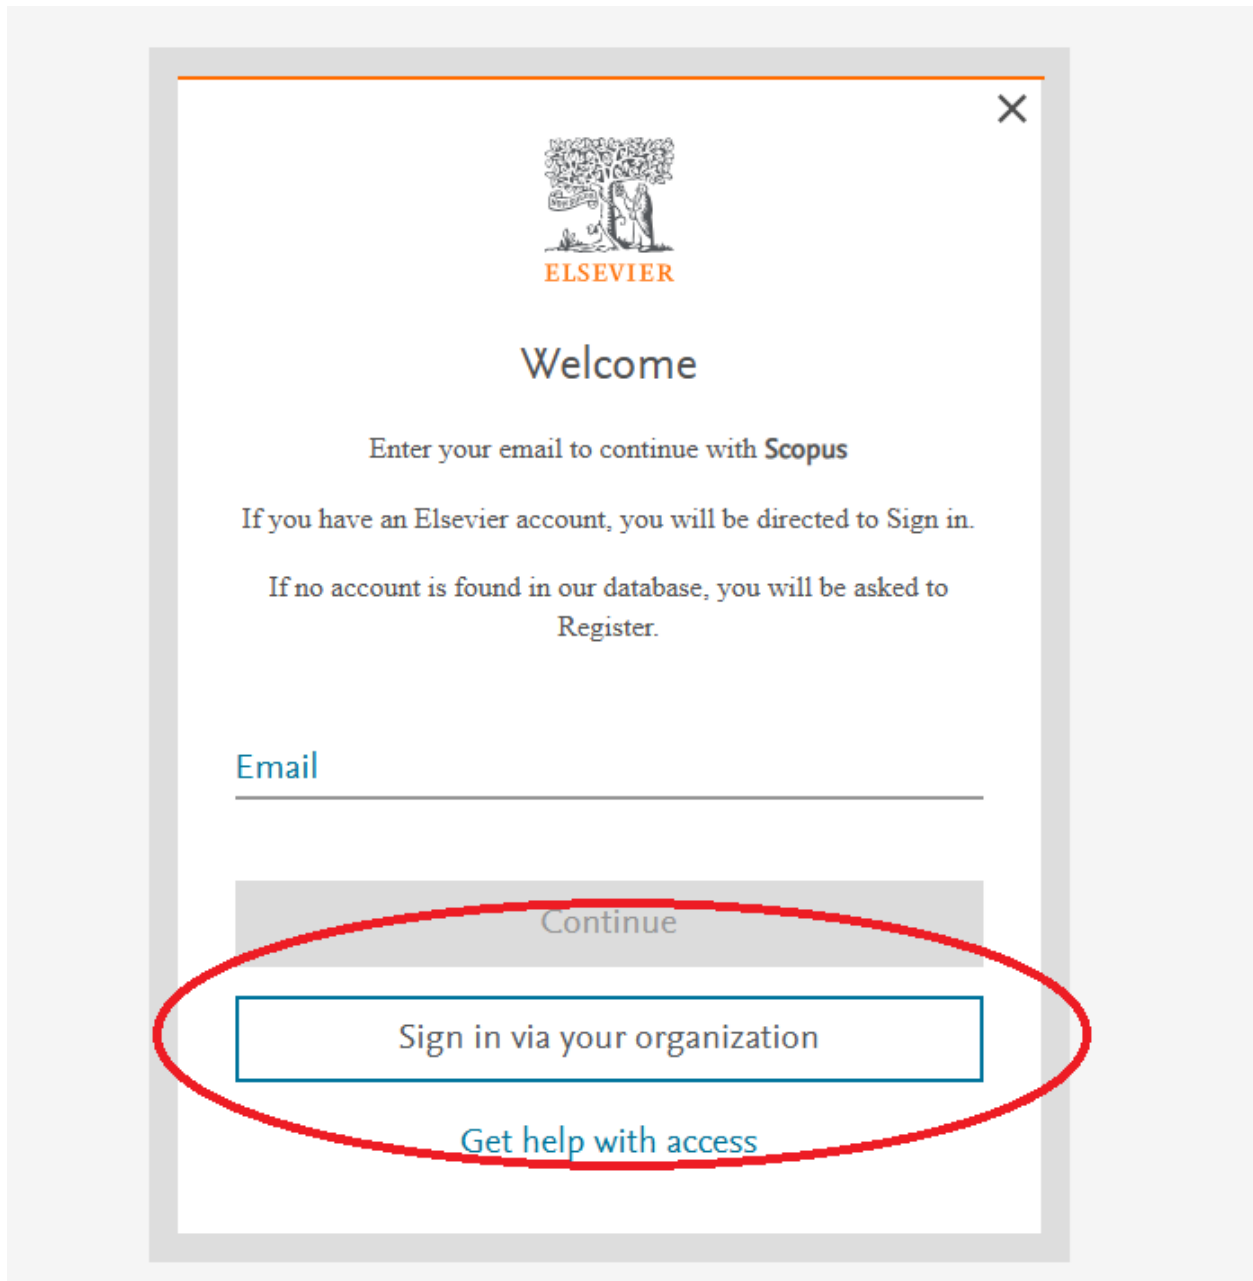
×

NON SOLUS

ELSEVIER

Welcome

Enter your email to continue with **Scopus**

If you have an Elsevier account, you will be directed to Sign in.

If no account is found in our database, you will be asked to Register.

Email

Continue

Sign in via your organization

Get help with access